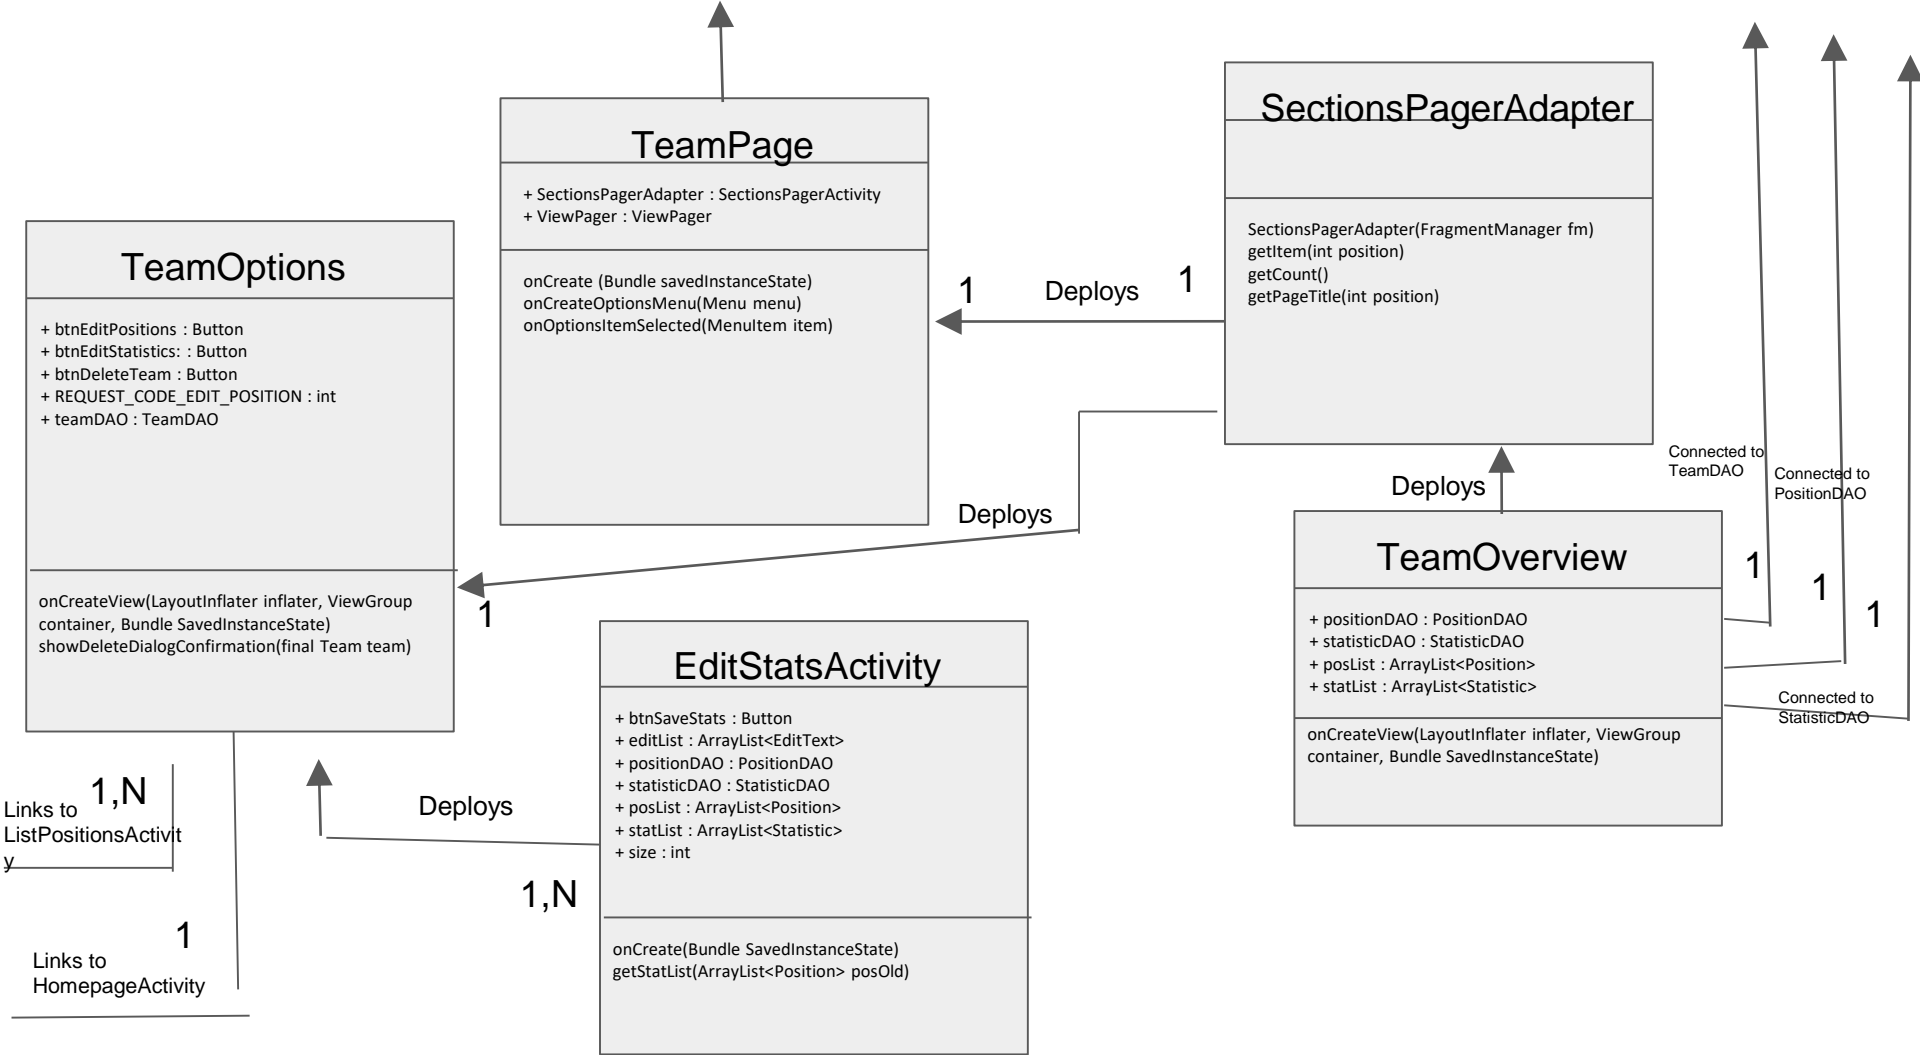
TeamPage

+ SectionsPagerAdapter : SectionsPagerActivity
+ ViewPager : ViewPager

onCreate (Bundle savedInstanceState)
onCreateOptionsMenu(Menu menu)
onOptionsItemSelected(MenuItem item)

SectionsPagerAdapter

SectionsPagerAdapter(FragmentManager fm)
getItem(int position)
getCount()
getPageTitle(int position)

1 Deploys 1

TeamOptions

+ btnEditPositions : Button
+ btnEditStatistics: : Button
+ btnDeleteTeam : Button
+ REQUEST_CODE_EDIT_POSITION : int
+ teamDAO : TeamDAO

onCreateView(LayoutInflater inflater, ViewGroup container, Bundle SavedInstanceState)
showDeleteDialogConfirmation(final Team team)

Deploys

1

Connected to TeamDAO

Connected to PositionDAO

Deploys

TeamOverview

+ positionDAO : PositionDAO
+ statisticDAO : StatisticDAO
+ posList : ArrayList<Position>
+ statList : ArrayList<Statistic>

onCreateView(LayoutInflater inflater, ViewGroup container, Bundle SavedInstanceState)

1

1

1

Connected to StatisticDAO

EditStatsActivity

+ btnSaveStats : Button
+ editList : ArrayList<EditText>
+ positionDAO : PositionDAO
+ statisticDAO : StatisticDAO
+ posList : ArrayList<Position>
+ statList : ArrayList<Statistic>
+ size : int

onCreate(Bundle SavedInstanceState)
getStatList(ArrayList<Position> posOld)

1,N

Links to ListPositionsActivity

Deploys

1,N

1

Links to HomepageActivity